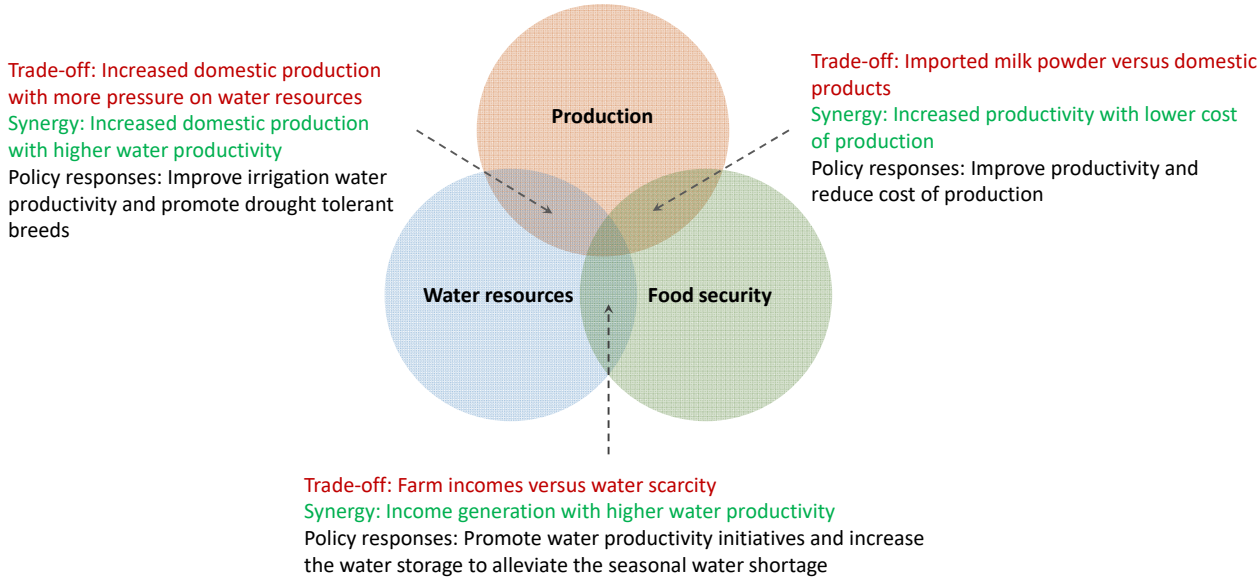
Trade-off: Increased domestic production with more pressure on water resources
Synergy: Increased domestic production with higher water productivity
Policy responses: Improve irrigation water productivity and promote drought tolerant breeds

Production

Trade-off: Imported milk powder versus domestic products
Synergy: Increased productivity with lower cost of production
Policy responses: Improve productivity and reduce cost of production

Water resources

Food security

Trade-off: Farm incomes versus water scarcity
Synergy: Income generation with higher water productivity
Policy responses: Promote water productivity initiatives and increase the water storage to alleviate the seasonal water shortage